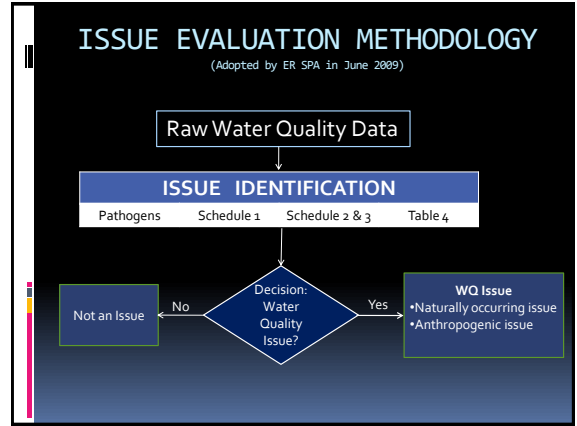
ISSUE EVALUATION METHODOLOGY
(Adopted by ER SPA in June 2009)

Raw Water Quality Data

ISSUE IDENTIFICATION

Pathogens Schedule 1 Schedule 2 & 3 Table 4

Decision: Water Quality Issue?

No

Not an Issue

Yes

WQ Issue
•Naturally occurring issue
•Anthropogenic issue